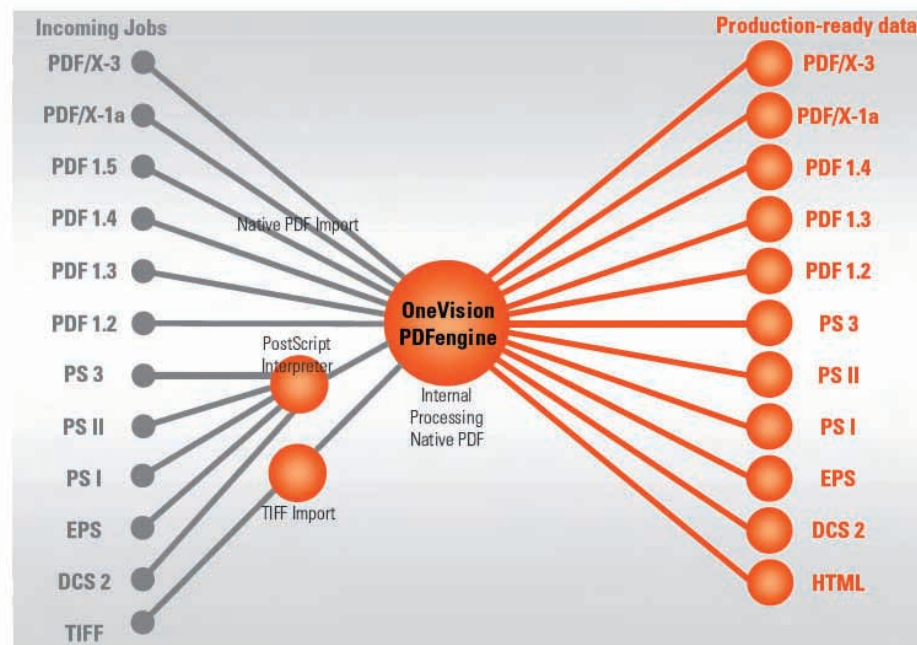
Incoming Jobs
PDF/X-3
PDF/X-1a
PDF 1.5
PDF 1.4
PDF 1.3
PDF 1.2
PS 3
PS II
PS I
EPS
DCS 2
TIFF

Native PDF Import
PostScript Interpreter
TIFF Import

OneVision PDFengine
Internal Processing Native PDF

Production-ready data
PDF/X-3
PDF/X-1a
PDF 1.4
PDF 1.3
PDF 1.2
PS 3
PS II
PS I
EPS
DCS 2
HTML